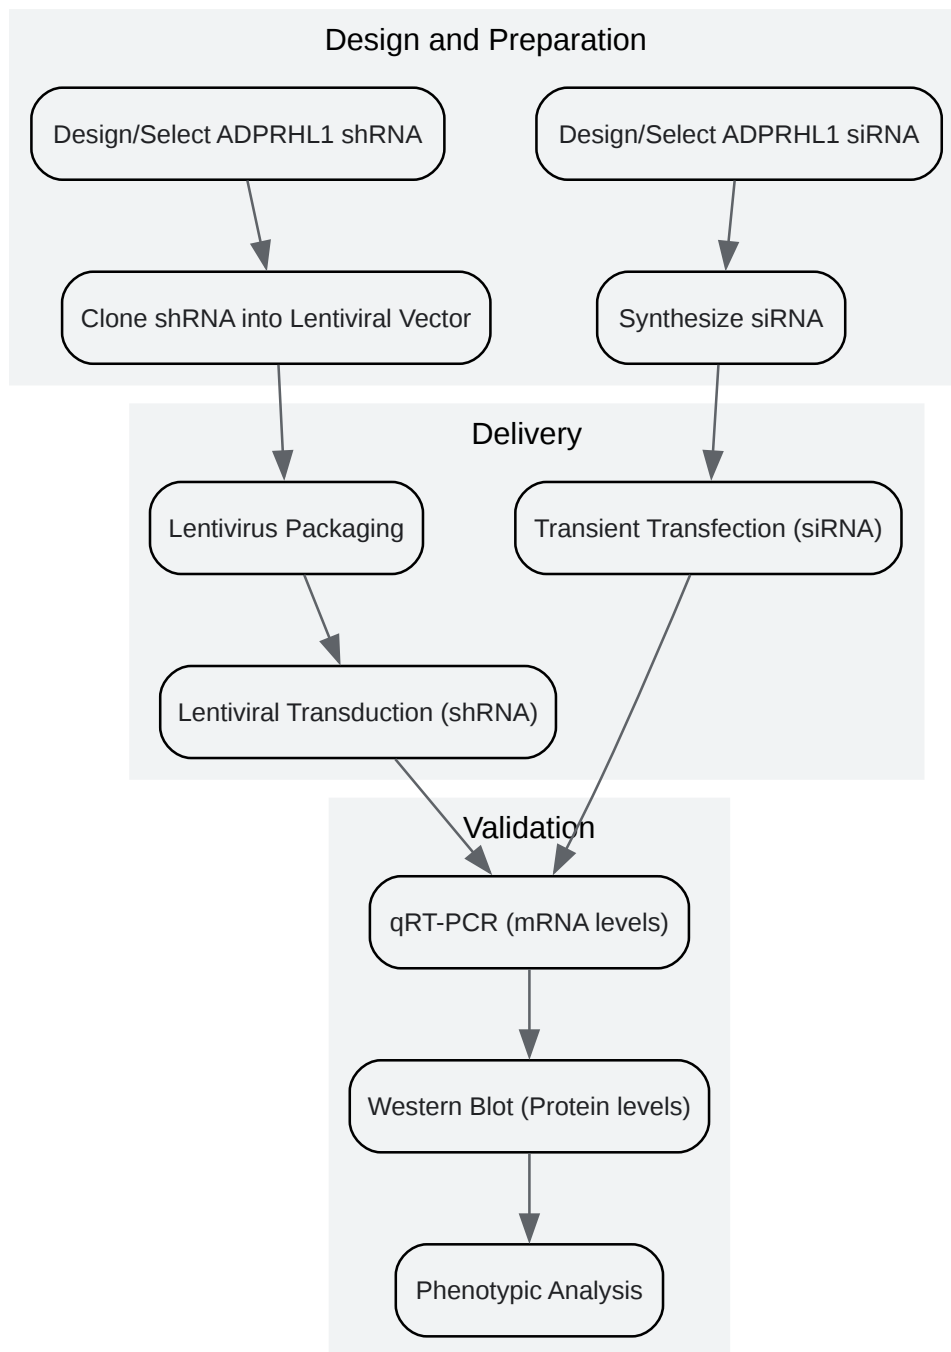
Design and Preparation

Design/Select ADPRHL1 shRNA

Design/Select ADPRHL1 siRNA

Clone shRNA into Lentiviral Vector

Synthesize siRNA

Delivery

Lentivirus Packaging

Transient Transfection (siRNA)

Lentiviral Transduction (shRNA)

Validation

qRT-PCR (mRNA levels)

Western Blot (Protein levels)

Phenotypic Analysis